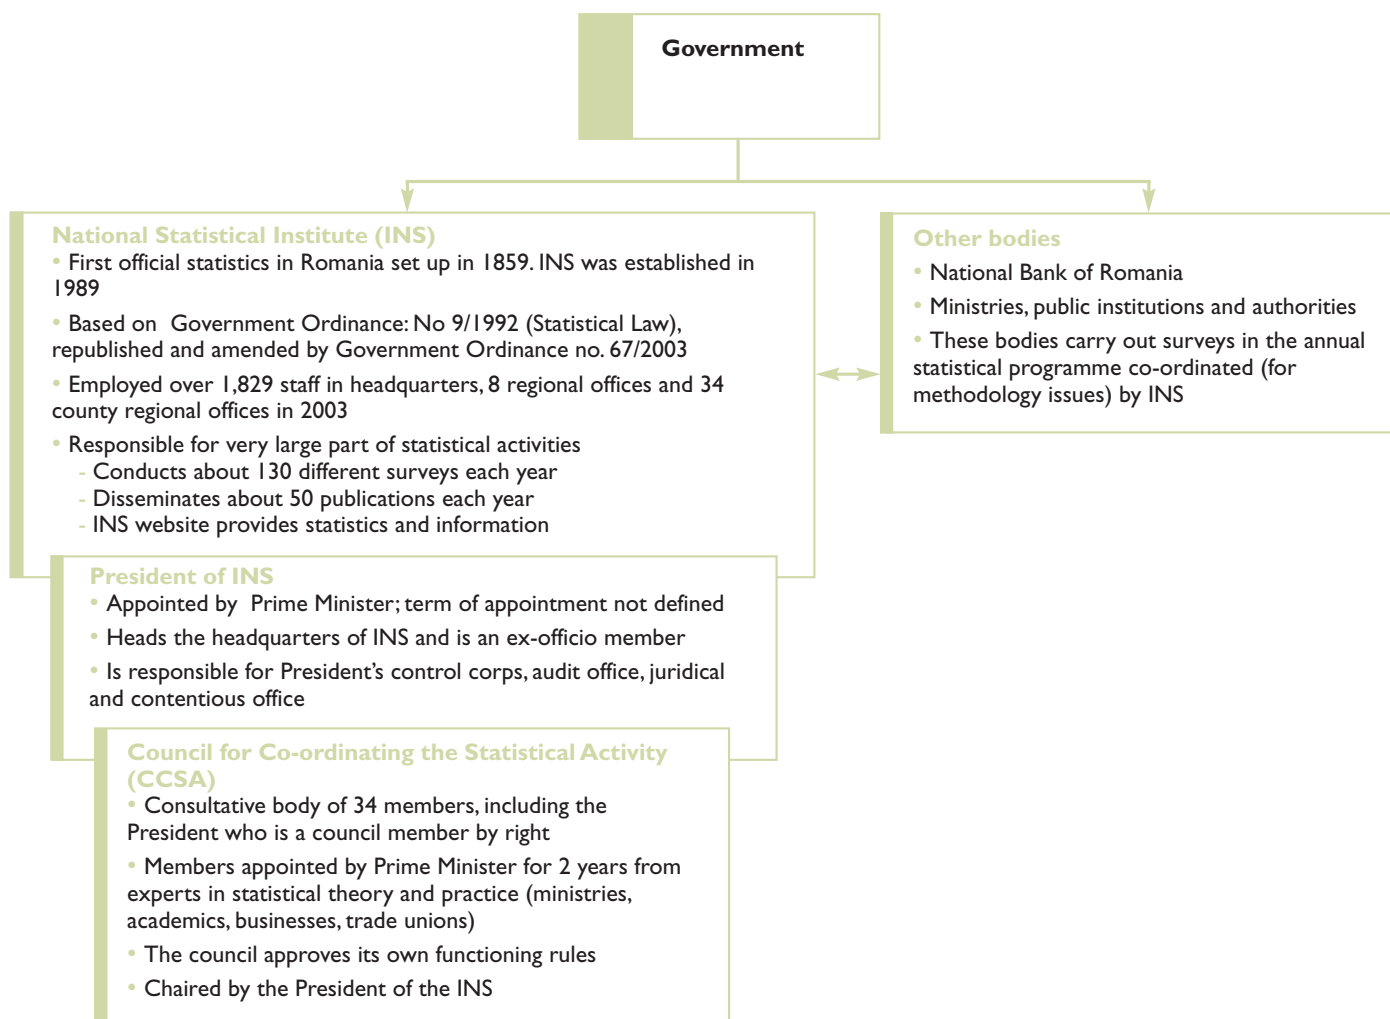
Government

National Statistical Institute (INS)

• First official statistics in Romania set up in 1859. INS was established in 1989

• Based on Government Ordinance: No 9/1992 (Statistical Law), republished and amended by Government Ordinance no. 67/2003

• Employed over 1,829 staff in headquarters, 8 regional offices and 34 county regional offices in 2003

• Responsible for very large part of statistical activities
- Conducts about 130 different surveys each year
- Disseminates about 50 publications each year
- INS website provides statistics and information

Other bodies

• National Bank of Romania

• Ministries, public institutions and authorities

• These bodies carry out surveys in the annual statistical programme co-ordinated (for methodology issues) by INS

President of INS

• Appointed by Prime Minister; term of appointment not defined

• Heads the headquarters of INS and is an ex-officio member

• Is responsible for President's control corps, audit office, juridical and contentious office

Council for Co-ordinating the Statistical Activity (CCSA)

• Consultative body of 34 members, including the President who is a council member by right

• Members appointed by Prime Minister for 2 years from experts in statistical theory and practice (ministries, academics, businesses, trade unions)

• The council approves its own functioning rules

• Chaired by the President of the INS